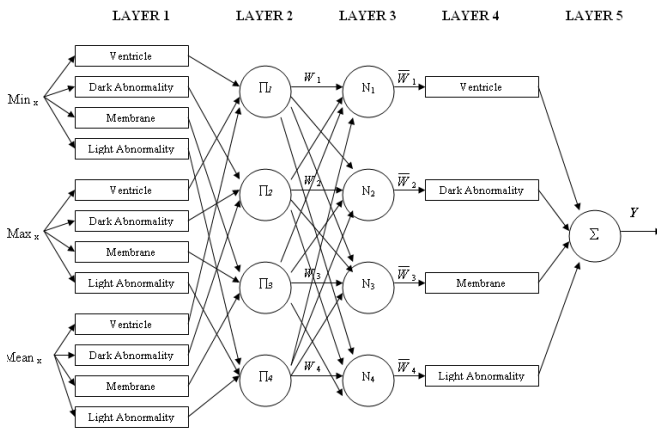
LAYER 1

LAYER 2

LAYER 3

LAYER 4

LAYER 5

Min $_x$

Ventricle

Dark Abnormality

Membrane

Light Abnormality

Max $_x$

Ventricle

Dark Abnormality

Membrane

Light Abnormality

Mean $_x$

Ventricle

Dark Abnormality

Membrane

Light Abnormality

$\Pi_1$

$\Pi_2$

$\Pi_3$

$\Pi_4$

$W_1$

$W_2$

$W_3$

$W_4$

$N_1$

$N_2$

$N_3$

$N_4$

$\overline{W}_1$

$\overline{W}_2$

$\overline{W}_3$

$\overline{W}_4$

Ventricle

Dark Abnormality

Membrane

Light Abnormality

$\Sigma$

$Y$